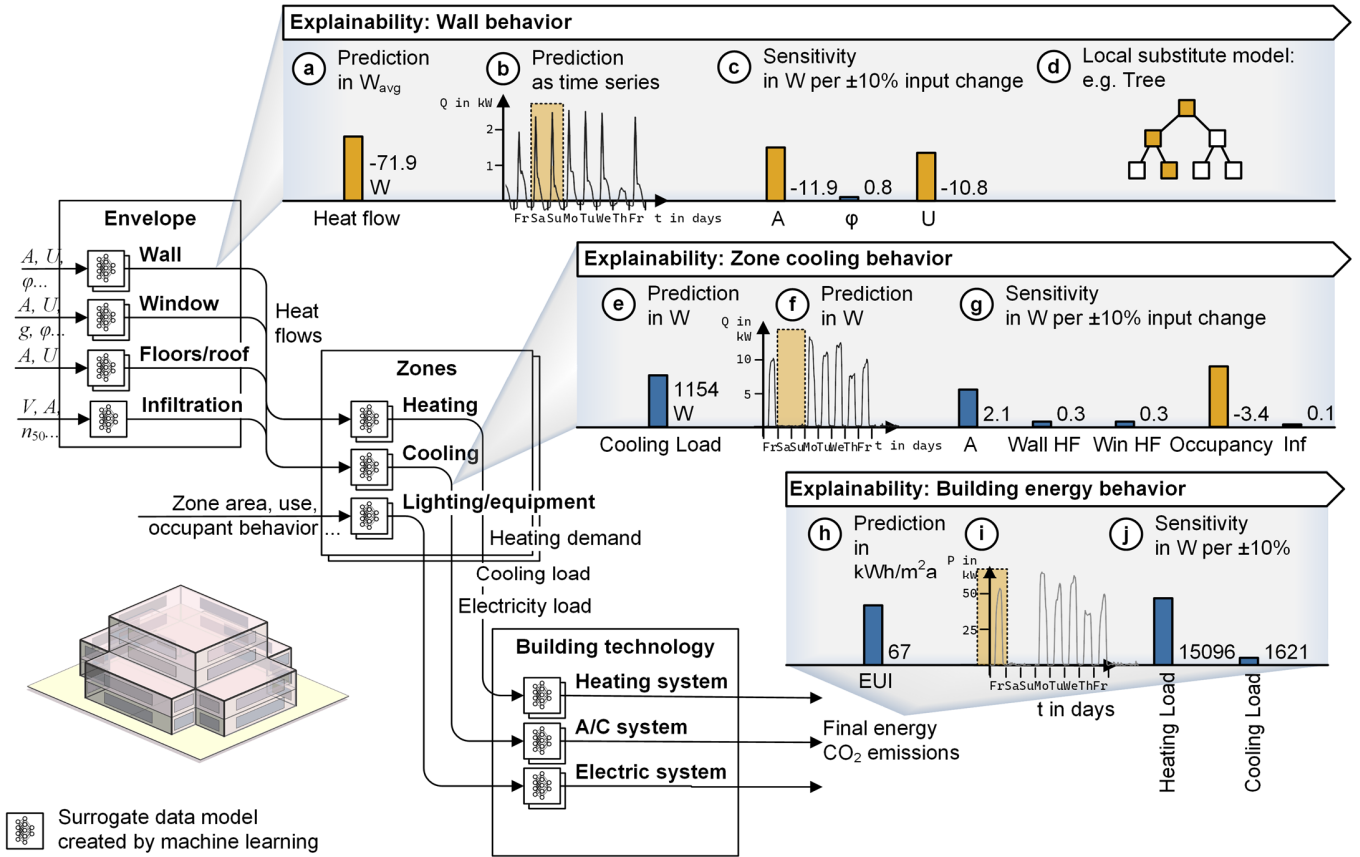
Explainability: Wall behavior

a Prediction in $W_{avg}$

-71.9 W

Heat flow

b Prediction as time series

Q in kW

2

1

FrSaSuMoTuWeThFr t in days

c Sensitivity in W per ±10% input change

-11.9 0.8 -10.8

A φ U

d Local substitute model: e.g. Tree

Envelope

$A$, $U$, $φ$...

Wall

$A$, $U$ $g$, $φ$...

Window

$A$, $U$

Floors/roof

$V$, $A$, $n_{50}$...

Infiltration

Heat flows

Explainability: Zone cooling behavior

e Prediction in W

1154 W

Cooling Load

f Prediction in W

Q in kW

10

5

FrSaSuMoTuWeThFr t in days

g Sensitivity in W per ±10% input change

2.1 0.3 0.3 -3.4 0.1

A Wall HF Win HF Occupancy Inf

Zones

Heating

Cooling

Lighting/equipment

Zone area, use, occupant behavior ...

Heating demand

Cooling load

Electricity load

Explainability: Building energy behavior

h Prediction in kWh/m$^2$a

67

EUI

i

P in kW

50

25

FrSaSuMoTuWeThFr

t in days

j Sensitivity in W per ±10%

15096 1621

Heating Load

Cooling Load

Building technology

Heating system

A/C system

Electric system

Final energy

CO$_2$ emissions

Surrogate data model created by machine learning